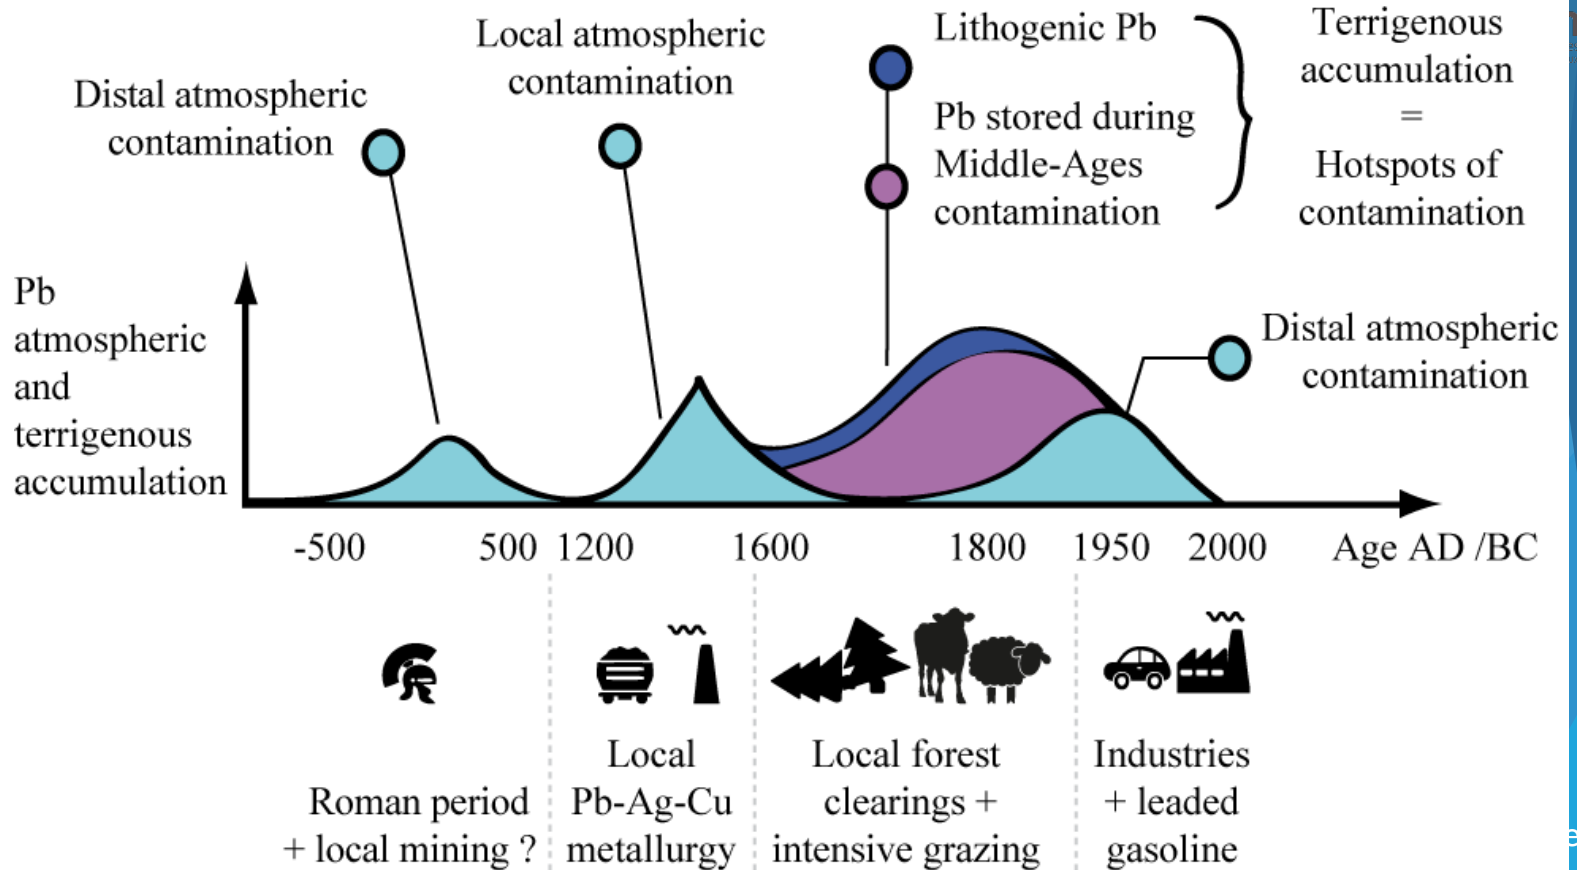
Distal atmospheric contamination

Local atmospheric contamination

Lithogenic Pb

Pb stored during Middle-Ages contamination

Terrigenous accumulation = Hotspots of contamination

Distal atmospheric contamination

Pb atmospheric and terrigenous accumulation

-500 500 1200 1600 1800 1950 2000 Age AD /BC

Roman period + local mining ?

Local Pb-Ag-Cu metallurgy

Local forest clearings + intensive grazing

Industries + leaded gasoline